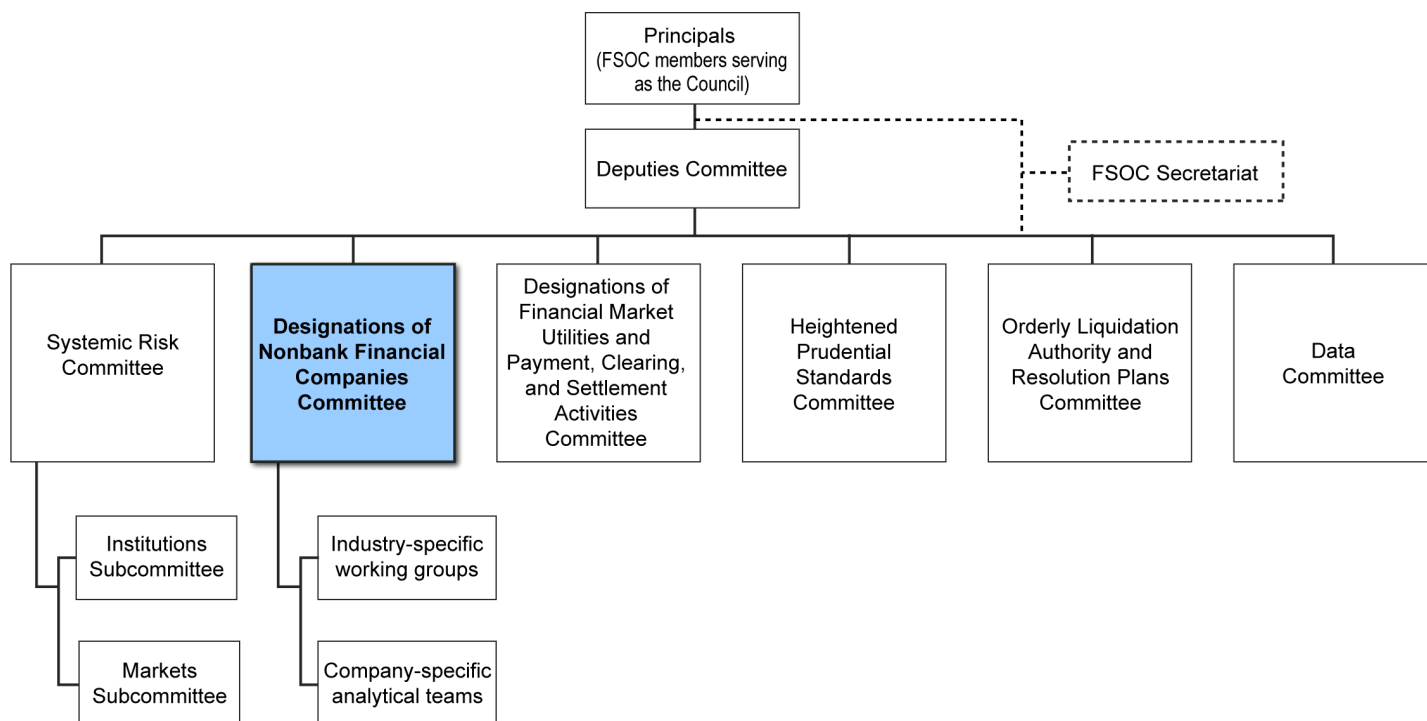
Principals
(FSOC members serving as the Council)

Deputies Committee

FSOC Secretariat

Systemic Risk Committee

Designations of Nonbank Financial Companies Committee

Designations of Financial Market Utilities and Payment, Clearing, and Settlement Activities Committee

Heightened Prudential Standards Committee

Orderly Liquidation Authority and Resolution Plans Committee

Data Committee

Institutions Subcommittee

Markets Subcommittee

Industry-specific working groups

Company-specific analytical teams